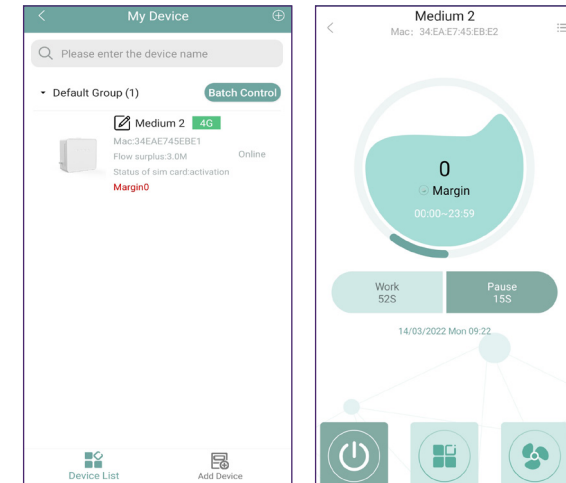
My Device

Please enter the device name

Default Group (1)

Batch Control

Medium 2 4G

Mac:34EAE745EBE1

Flow surplus:3.0M

Online

Status of sim card:activation

Margin0

Device List

Add Device

Medium 2

Mac: 34:EA:E7:45:EB:E2

0

Margin

00:00~23:59

Work
52S

Pause
15S

14/03/2022 Mon 09:22